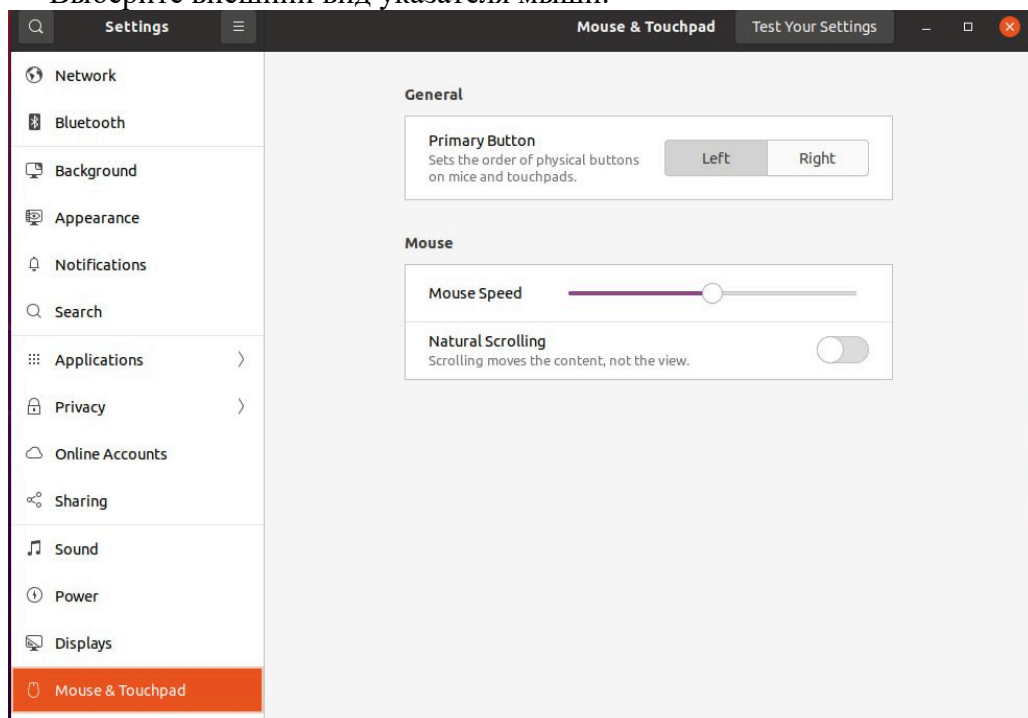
Выберите внешний вид указателя мыши.

Settings

Mouse & Touchpad

Test Your Settings

Network

Bluetooth

Background

Appearance

Notifications

Search

Applications

Privacy

Online Accounts

Sharing

Sound

Power

Displays

Mouse & Touchpad

General

Primary Button
Sets the order of physical buttons on mice and touchpads.

Left

Right

Mouse

Mouse Speed

Natural Scrolling
Scrolling moves the content, not the view.